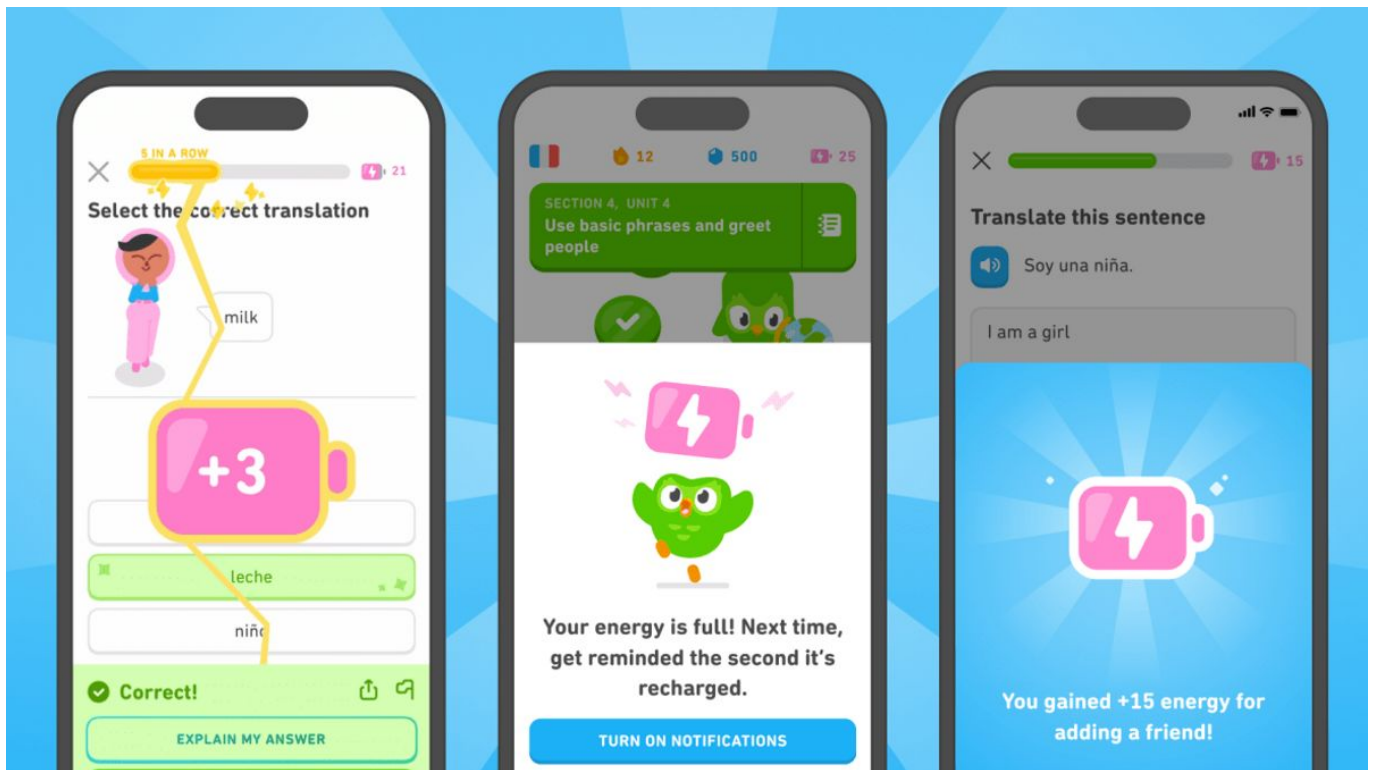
5 IN A ROW

21

Select the co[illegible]ect translation

milk

+3

leche

niñ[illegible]

Correct!

EXPLAIN MY ANSWER

12

500

25

SECTION 4, UNIT 4

Use basic phrases and greet people

Your energy is full! Next time, get reminded the second it's recharged.

TURN ON NOTIFICATIONS

15

Translate this sentence

Soy una niña.

I am a girl

You gained +15 energy for adding a friend!